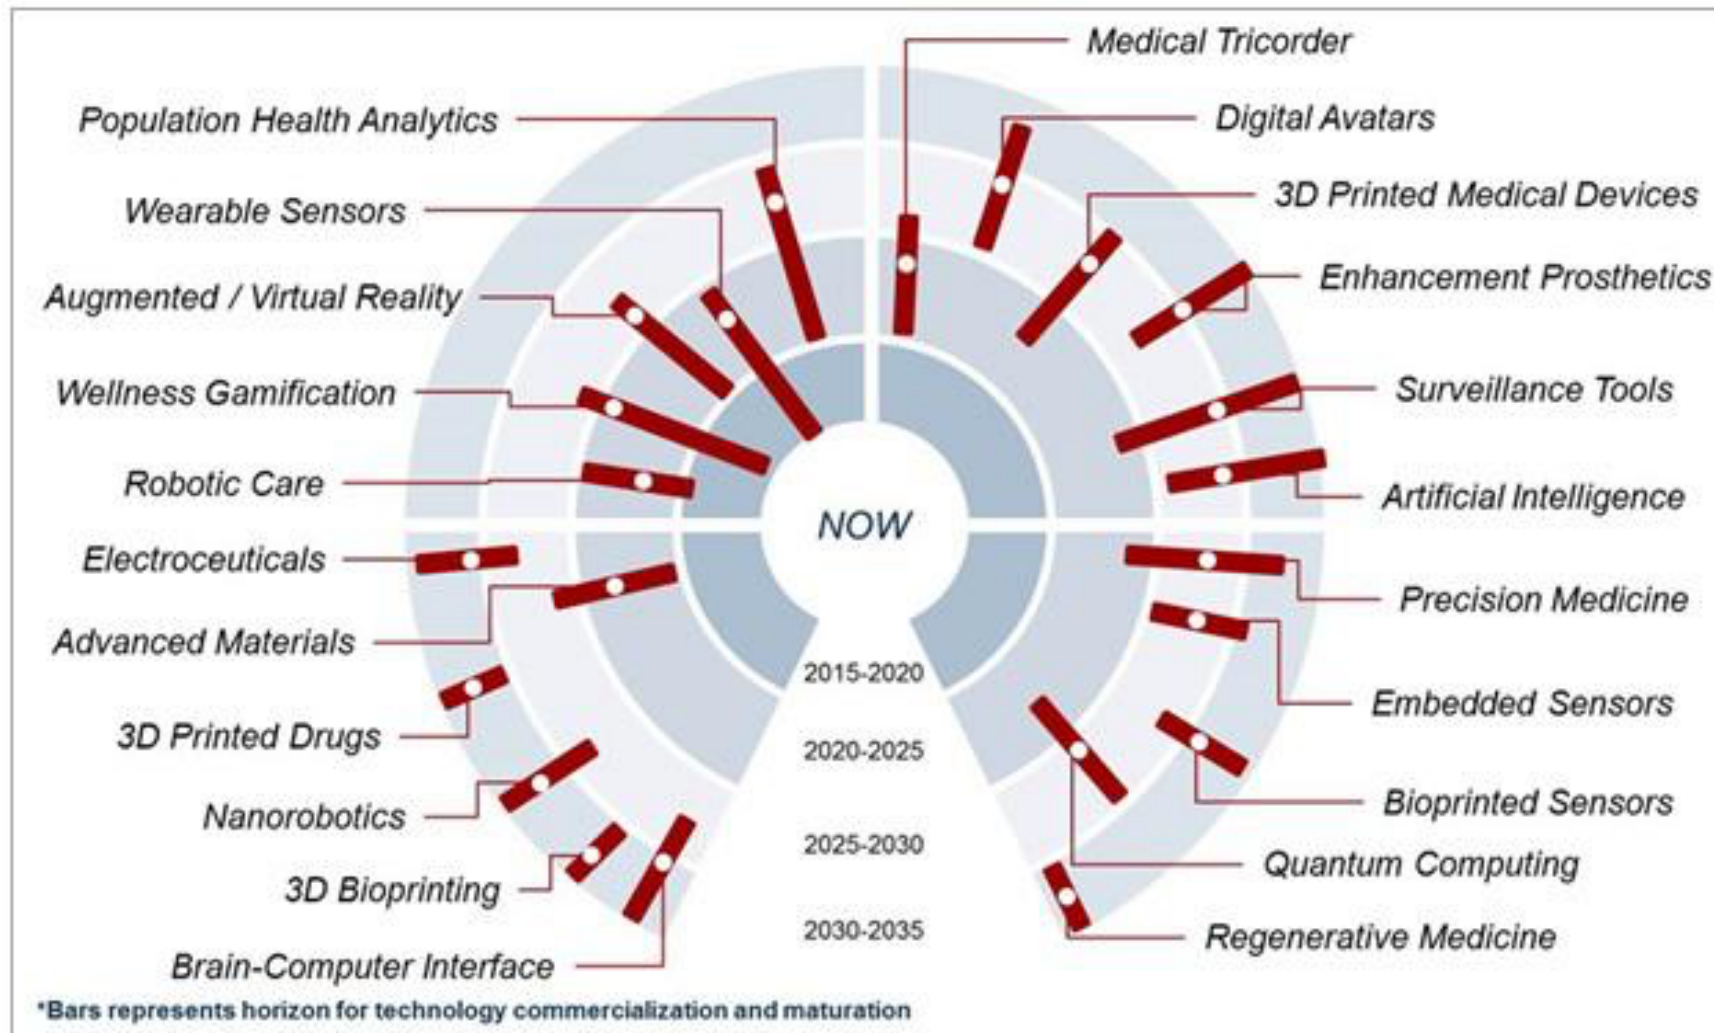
Medical Tricorder
Population Health Analytics
Digital Avatars
Wearable Sensors
3D Printed Medical Devices
Augmented / Virtual Reality
Enhancement Prosthetics
Wellness Gamification
Surveillance Tools
Robotic Care
Artificial Intelligence
NOW
Electroceuticals
Precision Medicine
Advanced Materials
2015-2020
Embedded Sensors
3D Printed Drugs
2020-2025
Bioprinted Sensors
Nanorobotics
2025-2030
Quantum Computing
3D Bioprinting
2030-2035
Regenerative Medicine
Brain-Computer Interface
*Bars represents horizon for technology commercialization and maturation